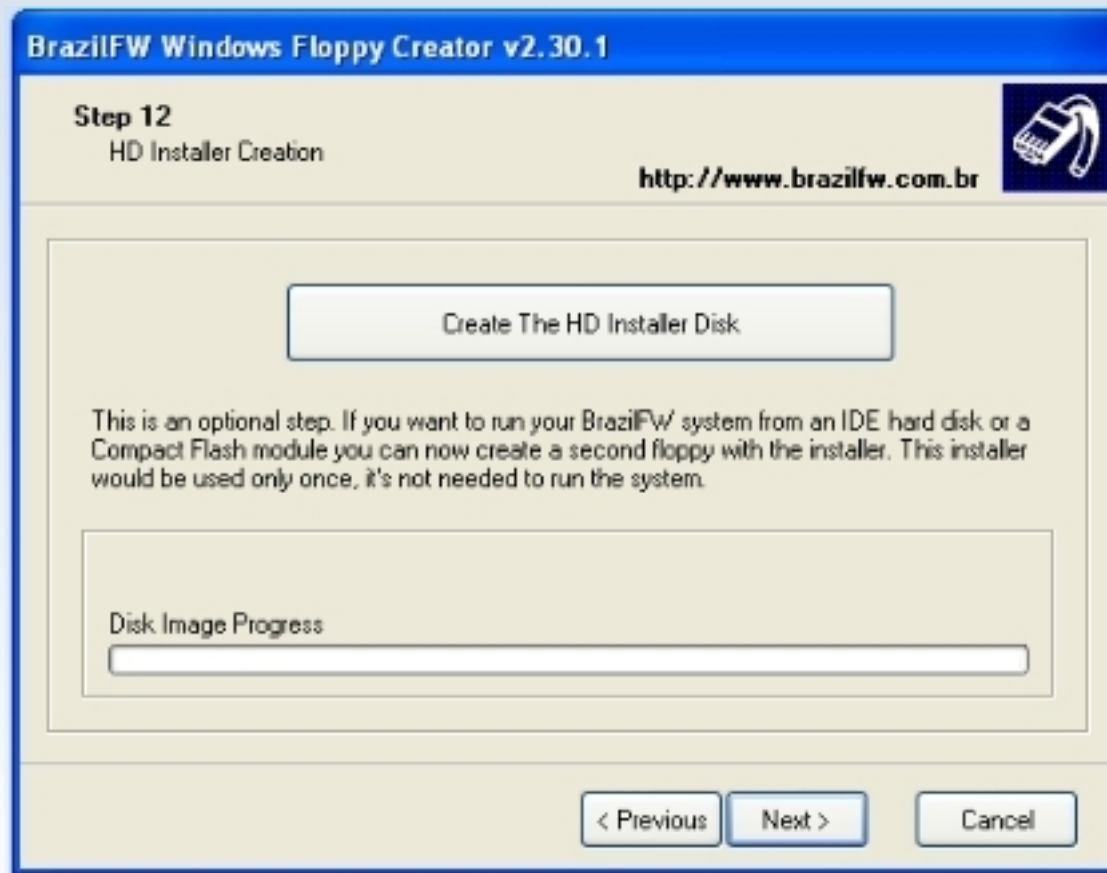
BrazilFW Windows Floppy Creator v2.30.1

Step 12
HD Installer Creation

http://www.brazilfw.com.br

Create The HD Installer Disk

This is an optional step. If you want to run your BrazilFW system from an IDE hard disk or a Compact Flash module you can now create a second floppy with the installer. This installer would be used only once, it's not needed to run the system.

Disk Image Progress

< Previous
Next >
Cancel